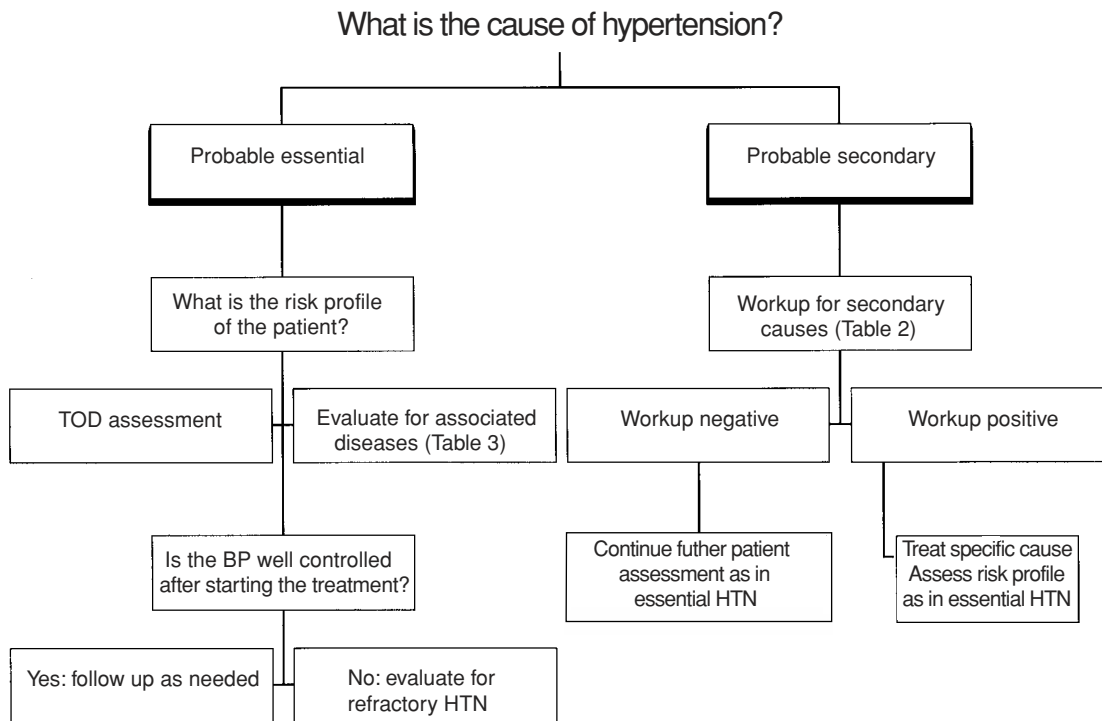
What is the cause of hypertension?

Probable essential

Probable secondary

What is the risk profile of the patient?

Workup for secondary causes (Table 2)

TOD assessment

Evaluate for associated diseases (Table 3)

Workup negative

Workup positive

Is the BP well controlled after starting the treatment?

Continue futher patient assessment as in essential HTN

Treat specific cause Assess risk profile as in essential HTN

Yes: follow up as needed

No: evaluate for refractory HTN